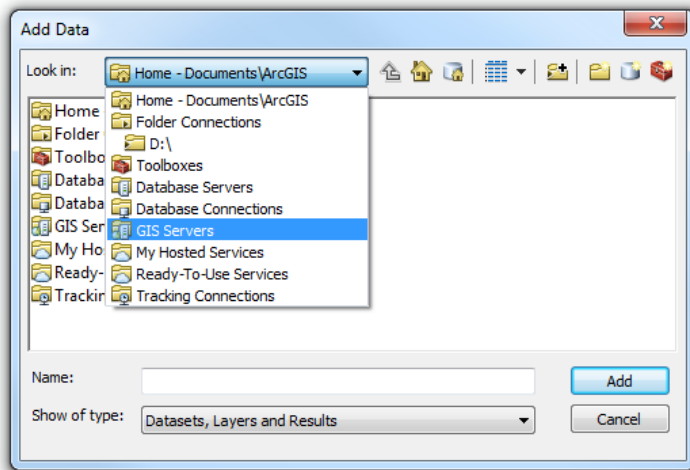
Add Data

Look in: Home - Documents\ArcGIS

Home - Documents\ArcGIS
Folder Connections
D:\
Toolboxes
Database Servers
Database Connections
GIS Servers
My Hosted Services
Ready-To-Use Services
Tracking Connections

Home
Folder
Toolbo
Databa
Databa
GIS Ser
My Ho
Ready-
Trackin

Name:
Add
Show of type: Datasets, Layers and Results
Cancel